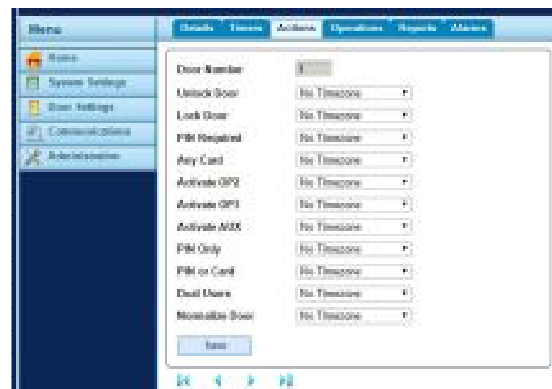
Menu

Home
System Settings
Door Settings
Communications
Administration

Details | Timers | Actions | Operations | Reports | Alarms

| | |
|---|---|
| Door Number | 1 |
| Unlock Door | No Timezone |
| Lock Door | No Timezone |
| PIN Required | No Timezone |
| Any Card | No Timezone |
| Activate OP2 | No Timezone |
| Activate OP3 | No Timezone |
| Activate AUX | No Timezone |
| PIN Only | No Timezone |
| PIN or Card | No Timezone |
| Dual Users | No Timezone |
| Normalize Door | No Timezone |

Save

|< < > >|